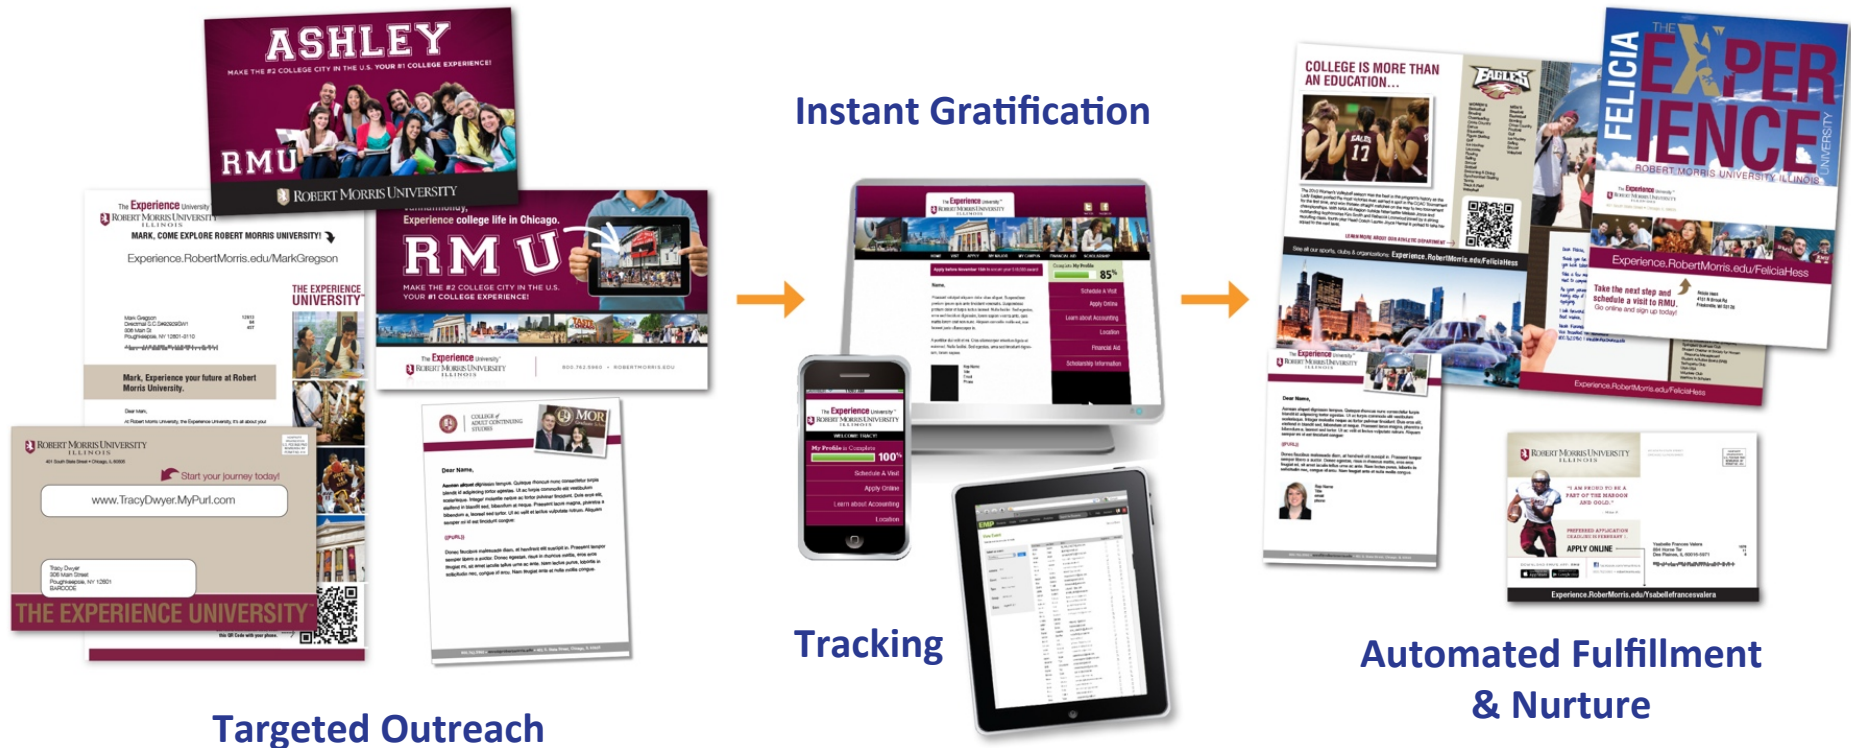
ASHLEY
MAKE THE #2 COLLEGE CITY IN THE U.S. YOUR #1 COLLEGE EXPERIENCE!
RMU
ROBERT MORRIS UNIVERSITY

The Experience University
ROBERT MORRIS UNIVERSITY ILLINOIS
MARK, COME EXPLORE ROBERT MORRIS UNIVERSITY!
Experience.RobertMorris.edu/MarkGregson
THE EXPERIENCE UNIVERSITY
Mark, Experience your future at Robert Morris University.

Experience college life in Chicago.
RMU
MAKE THE #2 COLLEGE CITY IN THE U.S. YOUR #1 COLLEGE EXPERIENCE!
The Experience University
ROBERT MORRIS UNIVERSITY ILLINOIS

ROBERT MORRIS UNIVERSITY ILLINOIS
Start your journey today!
www.TracyDwyer.MyPurl.com
THE EXPERIENCE UNIVERSITY

Dear Name,

Instant Gratification

The Experience University
ROBERT MORRIS UNIVERSITY ILLINOIS
85%
Schedule A Visit
Apply Online
Learn about Accounting
Location
Financial Aid
Scholarship Information

The Experience University
ROBERT MORRIS UNIVERSITY ILLINOIS
WELCOME TRACY!
My Profile is Complete
100%
Schedule A Visit
Apply Online
Learn about Accounting
Location

Tracking

COLLEGE IS MORE THAN AN EDUCATION...
EAGLES
FELICIA
THE EXPERIENCE
ROBERT MORRIS UNIVERSITY ILLINOIS
UNIVERSITY
The Experience University
ROBERT MORRIS UNIVERSITY
Experience.RobertMorris.edu/FeliciaHess
Take the next step and schedule a visit to RMU. Go online and sign up today!
Experience.RobertMorris.edu/FeliciaHess

The Experience University
ROBERT MORRIS UNIVERSITY ILLINOIS
Dear Name,

ROBERT MORRIS UNIVERSITY ILLINOIS
"I AM PROUD TO BE A PART OF THE MAROON AND GOLD."
APPLY ONLINE
Experience.RoberMorris.edu/Ysabellefrancesvalera

Automated Fulfillment & Nurture

Targeted Outreach